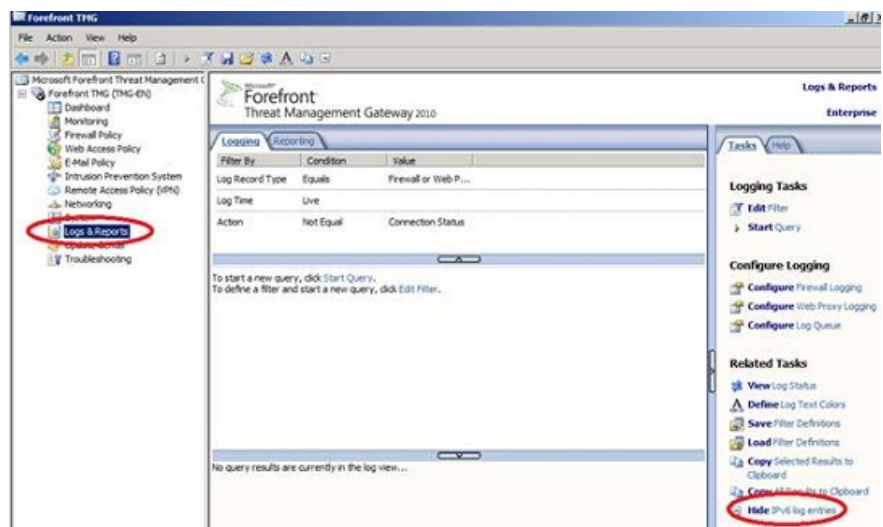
Forefront TMG

File Action View Help

Microsoft Forefront Threat Management C
Forefront TMG (TMG-EN)
Dashboard
Monitoring
Firewall Policy
Web Access Policy
E-Mail Policy
Intrusion Prevention System
Remote Access Policy (VPN)
Networking
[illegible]
Logs & Reports
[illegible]
Troubleshooting

Microsoft Forefront Threat Management Gateway 2010

Logs & Reports
Enterprise

Logging Reporting

| Filter By | Condition | Value |
|---|---|---|
| Log Record Type | Equals | Firewall or Web P... |
| Log Time | Live | |
| Action | Not Equal | Connection Status |

To start a new query, click Start Query.
To define a filter and start a new query, click Edit Filter.

No query results are currently in the log view...

Tasks Help

Logging Tasks
Edit Filter
Start Query

Configure Logging
Configure Firewall Logging
Configure Web Proxy Logging
Configure Log Queue

Related Tasks
View Log Status
Define Log Text Colors
Save Filter Definitions
Load Filter Definitions
Copy Selected Results to Clipboard
Copy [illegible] to Clipboard
Hide IPv6 log entries